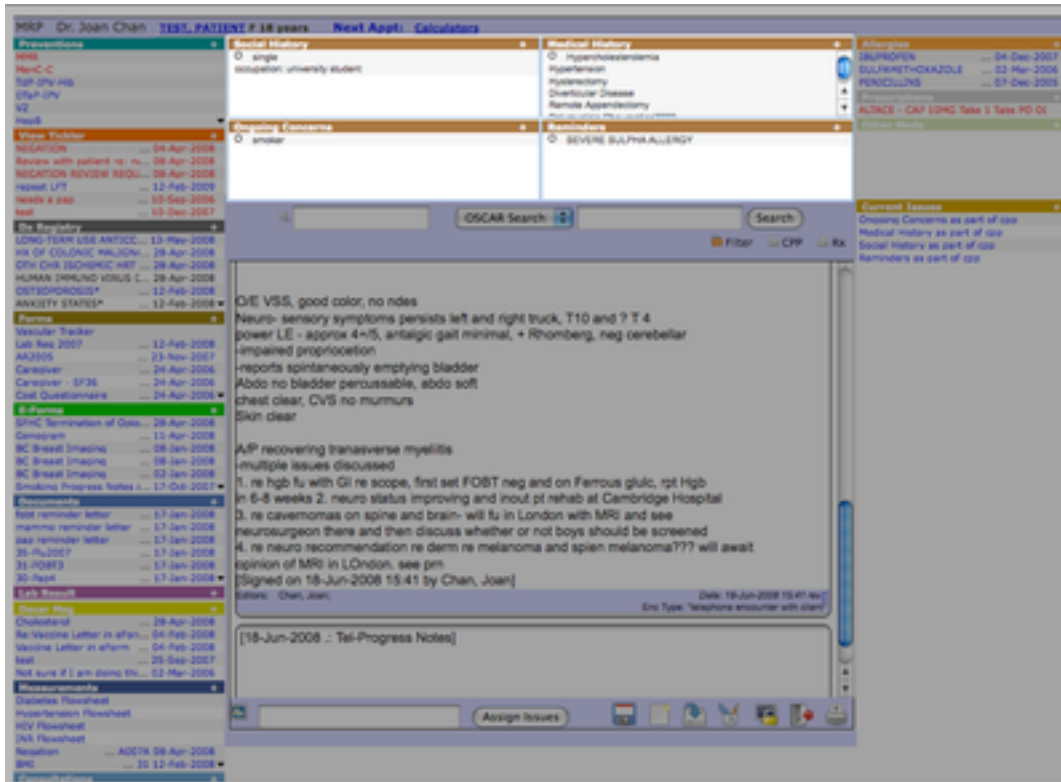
MRP Dr. Joan Chan TEST, PATIENT F 18 years Next Appt: Calculators

Preventions
HHB
MenC-C
Tdp-IPV-Hib
DTaP-IPV
VZ
HepB

View Tickler
NEGATION ... 04-Apr-2008
Review with patient re: m... 08-Apr-2008
NEGATION REVIEW REQU... 08-Apr-2008
repeat LFT ... 12-Feb-2009
needs a pap ... 10-Sep-2006
test ... 03-Dec-2007

Dx Registry
LONG-TERM USE ANTICO... 13-May-2008
HX OF COLONIC MALIGN... 28-Apr-2008
OTH CHR ISCHEMIC HRT ... 28-Apr-2008
HUMAN IMMUNO VIRUS ... 28-Apr-2008
OSTEOPOROSIS* ... 12-Feb-2008
ANXIETY STATES* ... 12-Feb-2008

Forms
Vascular Tracker
Lab Req 2007 ... 12-Feb-2008
AR2005 ... 23-Nov-2007
Caregiver ... 24-Apr-2006
Caregiver - SF36 ... 24-Apr-2006
Cost Questionnaire ... 24-Apr-2006

E-Forms
SFHC Termination of Opio... 28-Apr-2008
Consoram ... 11-Apr-2008
BC Breast Imaging ... 08-Jan-2008
BC Breast Imaging ... 08-Jan-2008
BC Breast Imaging ... 03-Jan-2008
Smoking Progress Notes ... 17-Oct-2007

Documents
Rest reminder letter ... 17-Jan-2008
mammo reminder letter ... 17-Jan-2008
pap reminder letter ... 17-Jan-2008
35-Flu2007 ... 17-Jan-2008
31-FOBT3 ... 17-Jan-2008
30-Pap4 ... 17-Jan-2008

Lab Result

Oscar Msg
Cholesterol ... 28-Apr-2008
Re:Vaccine Letter in eforn... 04-Feb-2008
Vaccine Letter in eform ... 04-Feb-2008
test ... 25-Sep-2007
Not sure if I am doing thi... 02-Mar-2006

Measurements
Diabetes Flowsheet
Hypertension Flowsheet
HIV Flowsheet
INR Flowsheet
Negation ... A0074 08-Apr-2008
BMI ... 31 12-Feb-2008

Consultations

Social History
single
occupation: university student

Medical History
Hypercholesterolemia
Hypertension
Hysterectomy
Diverticular Disease
Remote Appendectomy

Allergies
IBUPROFEN ... 04-Dec-2007
SULFAMETHOXAZOLE ... 03-Mar-2006
PENICILLINS ... 07-Dec-2005

Prescriptions
ALTACE - CAP 10MG Take 1 Tabs PO OI

Other Meds

Ongoing Concerns
smoker

Reminders
SEVERE SULPHA ALLERGY

Current Issues
Ongoing Concerns as part of cpp
Medical History as part of cpp
Social History as part of cpp
Reminders as part of cpp

OSCAR Search Search
Filter CPP Rx

O/E VSS, good color, no ndes
Neuro- sensory symptoms persists left and right truck, T10 and ? T 4
power LE - approx 4+/5, antalgic gait minimal, + Rhomberg, neg cerebellar
-impaired propriocetion
-reports spintaneously emptying bladder
Abdo no bladder percussable, abdo soft
chest clear, CVS no murmurs
Skin clear

A/P recovering tranasverse myelitis
-multiple issues discussed
1. re hgb fu with GI re scope, first set FOBT neg and on Ferrous glulc, rpt Hgb in 6-8 weeks 2. neuro status improving and inout pt rehab at Cambridge Hospital
3. re cavernomas on spine and brain- will fu in London with MRI and see neurosurgeon there and then discuss whether or not boys should be screened
4. re neuro recommendation re derm re melanoma and spien melanoma??? will await opinion of MRI in LOndon. see prn
[Signed on 18-Jun-2008 15:41 by Chan, Joan]
Editors: Chan, Joan; Date: 18-Jun-2008 15:41 rev
Enc Type: "telephone encounter with client"

[18-Jun-2008 .: Tel-Progress Notes]

Assign Issues